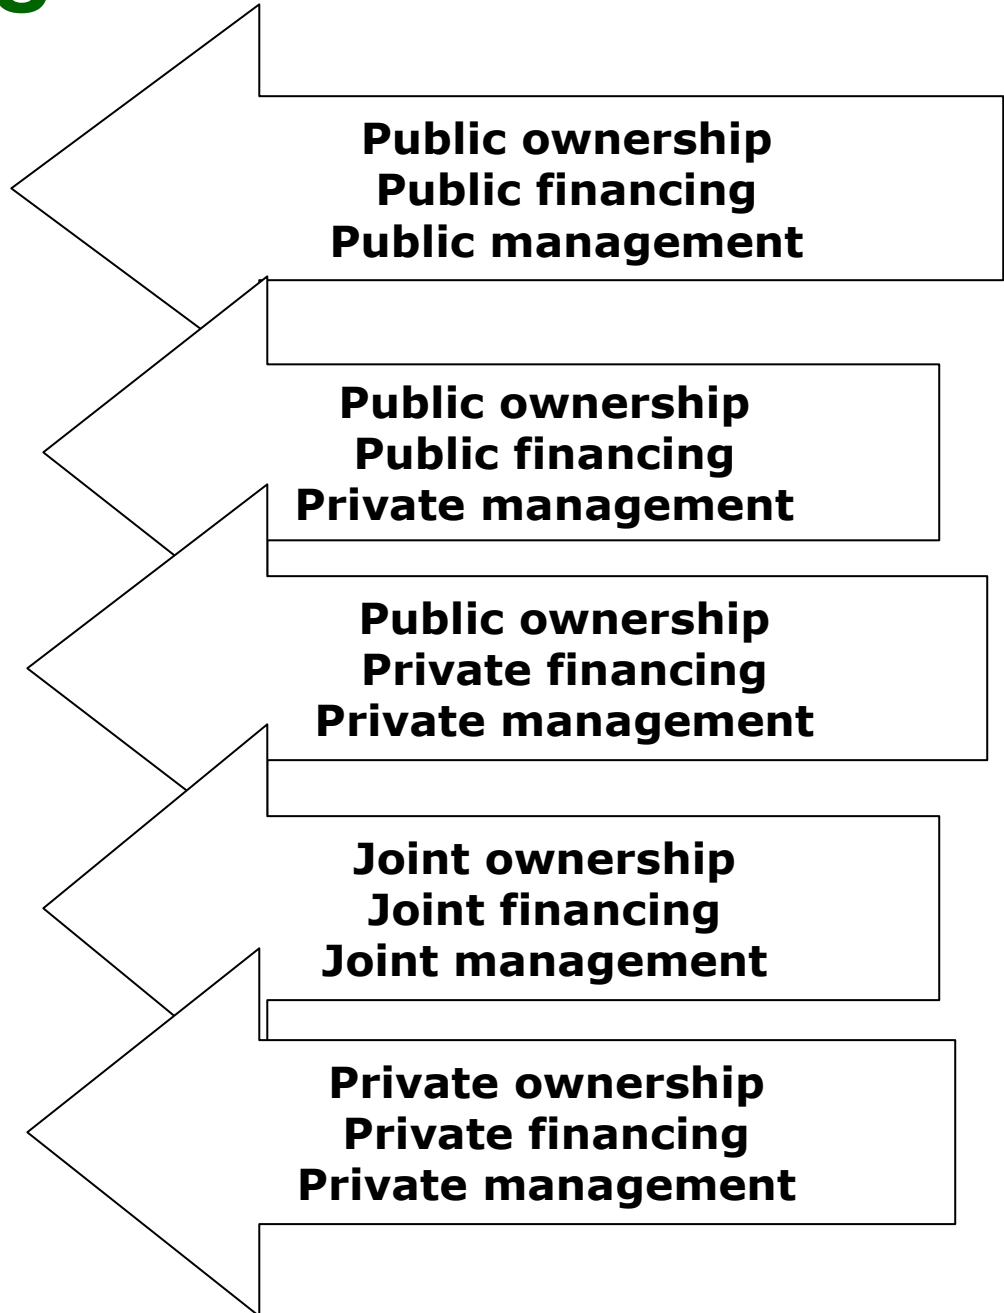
Public ownership
Public financing
Public management

Public ownership
Public financing
Private management

Public ownership
Private financing
Private management

Joint ownership
Joint financing
Joint management

Private ownership
Private financing
Private management